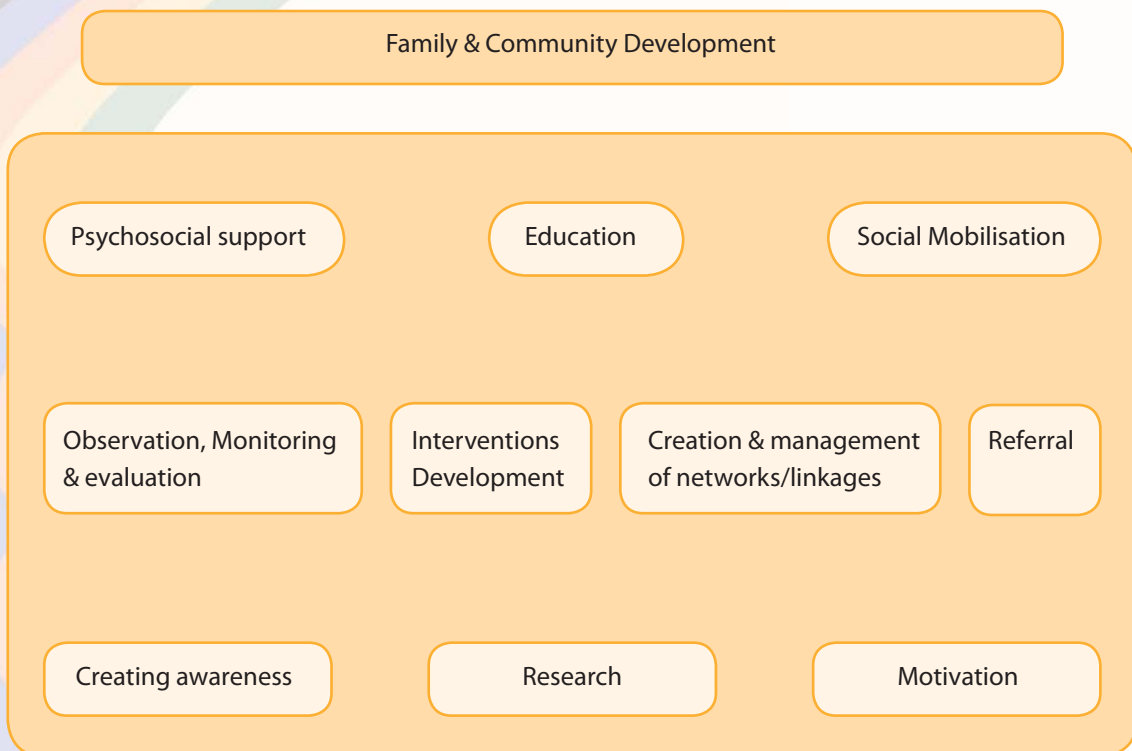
Family & Community Development

Psychosocial support

Education

Social Mobilisation

Observation, Monitoring & evaluation

Interventions Development

Creation & management of networks/linkages

Referral

Creating awareness

Research

Motivation